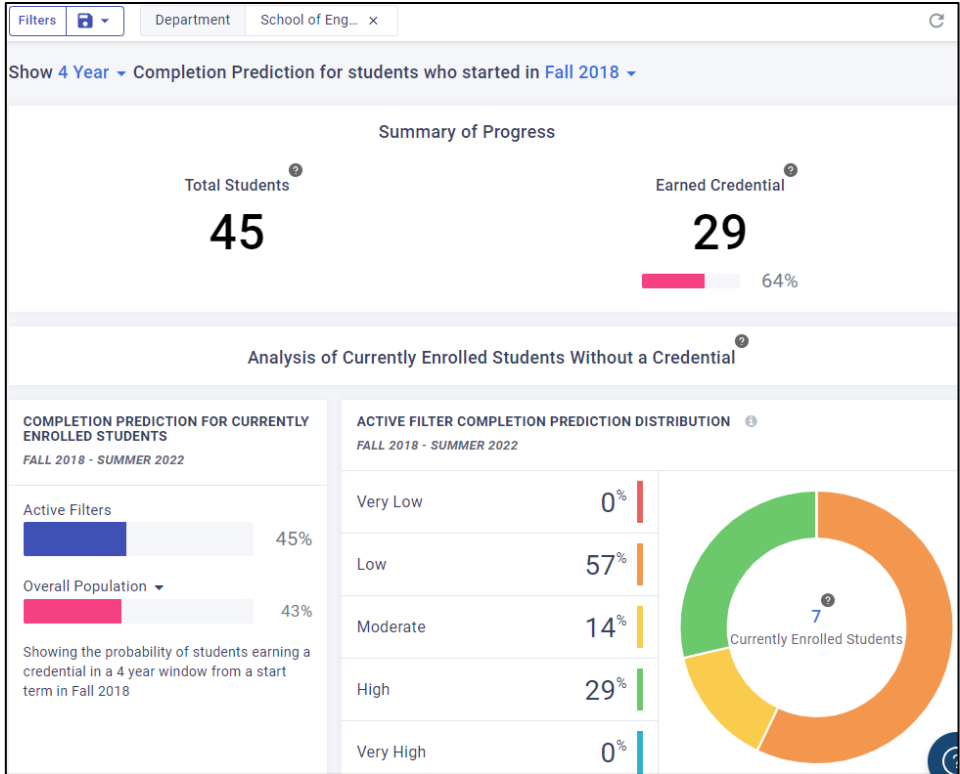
Filters | Department | School of Eng... ×

Show 4 Year Completion Prediction for students who started in Fall 2018

Summary of Progress

Total Students
45

Earned Credential
29
64%

Analysis of Currently Enrolled Students Without a Credential

COMPLETION PREDICTION FOR CURRENTLY ENROLLED STUDENTS
FALL 2018 - SUMMER 2022

Active Filters
45%

Overall Population
43%

Showing the probability of students earning a credential in a 4 year window from a start term in Fall 2018

ACTIVE FILTER COMPLETION PREDICTION DISTRIBUTION
FALL 2018 - SUMMER 2022

| | |
|---|---|
| Very Low | 0% |
| Low | 57% |
| Moderate | 14% |
| High | 29% |
| Very High | 0% |

7
Currently Enrolled Students